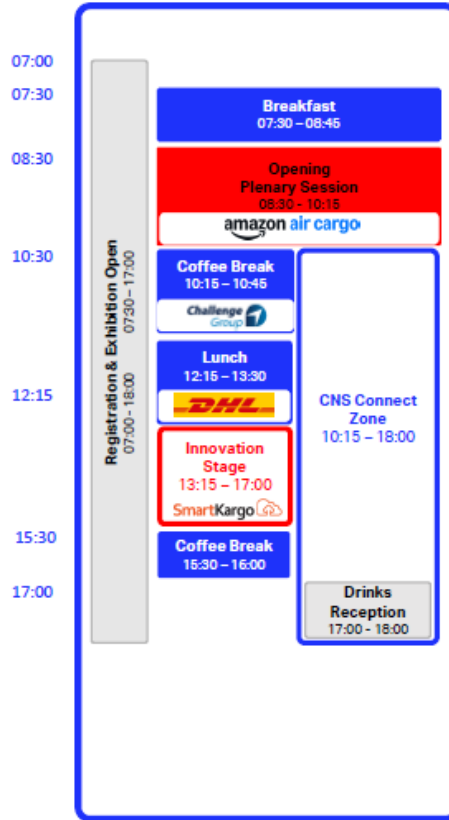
07:00
07:30
08:30
10:30
12:15
15:30
17:00

Registration & Exhibition Open
07:00 - 18:00
07:30 – 17:00

Breakfast
07:30 – 08:45

Opening
Plenary Session
08:30 - 10:15
amazon air cargo

Coffee Break
10:15 – 10:45
Challenge Group

Lunch
12:15 – 13:30
DHL

Innovation Stage
13:15 – 17:00
SmartKargo

Coffee Break
15:30 – 16:00

CNS Connect Zone
10:15 – 18:00

Drinks Reception
17:00 - 18:00